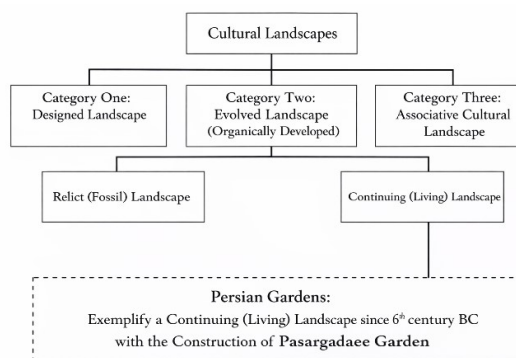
Cultural Landscapes

Category One:
Designed Landscape

Category Two:
Evolved Landscape
(Organically Developed)

Category Three:
Associative Cultural Landscape

Relict (Fossil) Landscape

Continuing (Living) Landscape

Persian Gardens:
Exemplify a Continuing (Living) Landscape since $6^{th}$ century BC with the Construction of Pasargadaee Garden